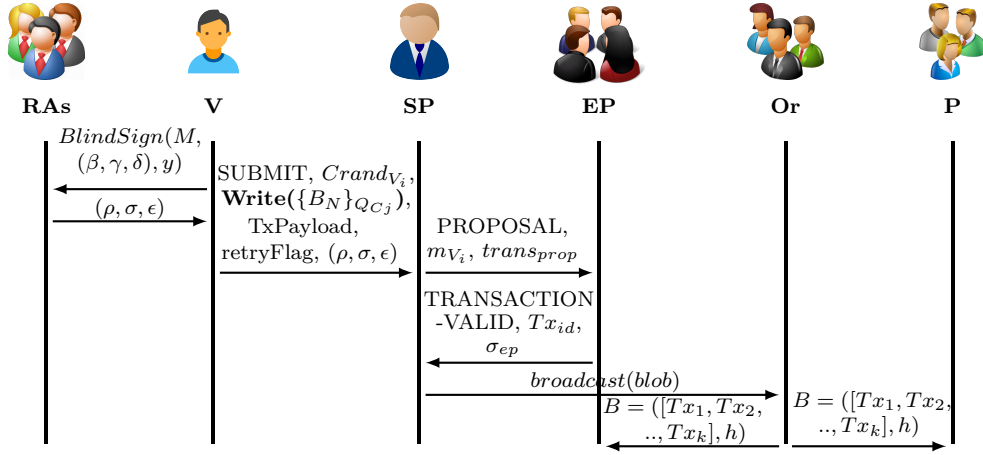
RAs V SP EP Or P

$BlindSign(M, (\beta, \gamma, \delta), y)$

$(\rho, \sigma, \epsilon)$

SUBMIT, $Crand_{V_i}$, **Write(**$\{B_N\}_{Q_{Cj}}$**)**, TxPayload, retryFlag, $(\rho, \sigma, \epsilon)$

PROPOSAL, $m_{V_i}$, $trans_{prop}$

TRANSACTION -VALID, $Tx_{id}$, $\sigma_{ep}$

$broadcast(blob)$

$B = ([Tx_1, Tx_2, .., Tx_k], h)$

$B = ([Tx_1, Tx_2, .., Tx_k], h)$